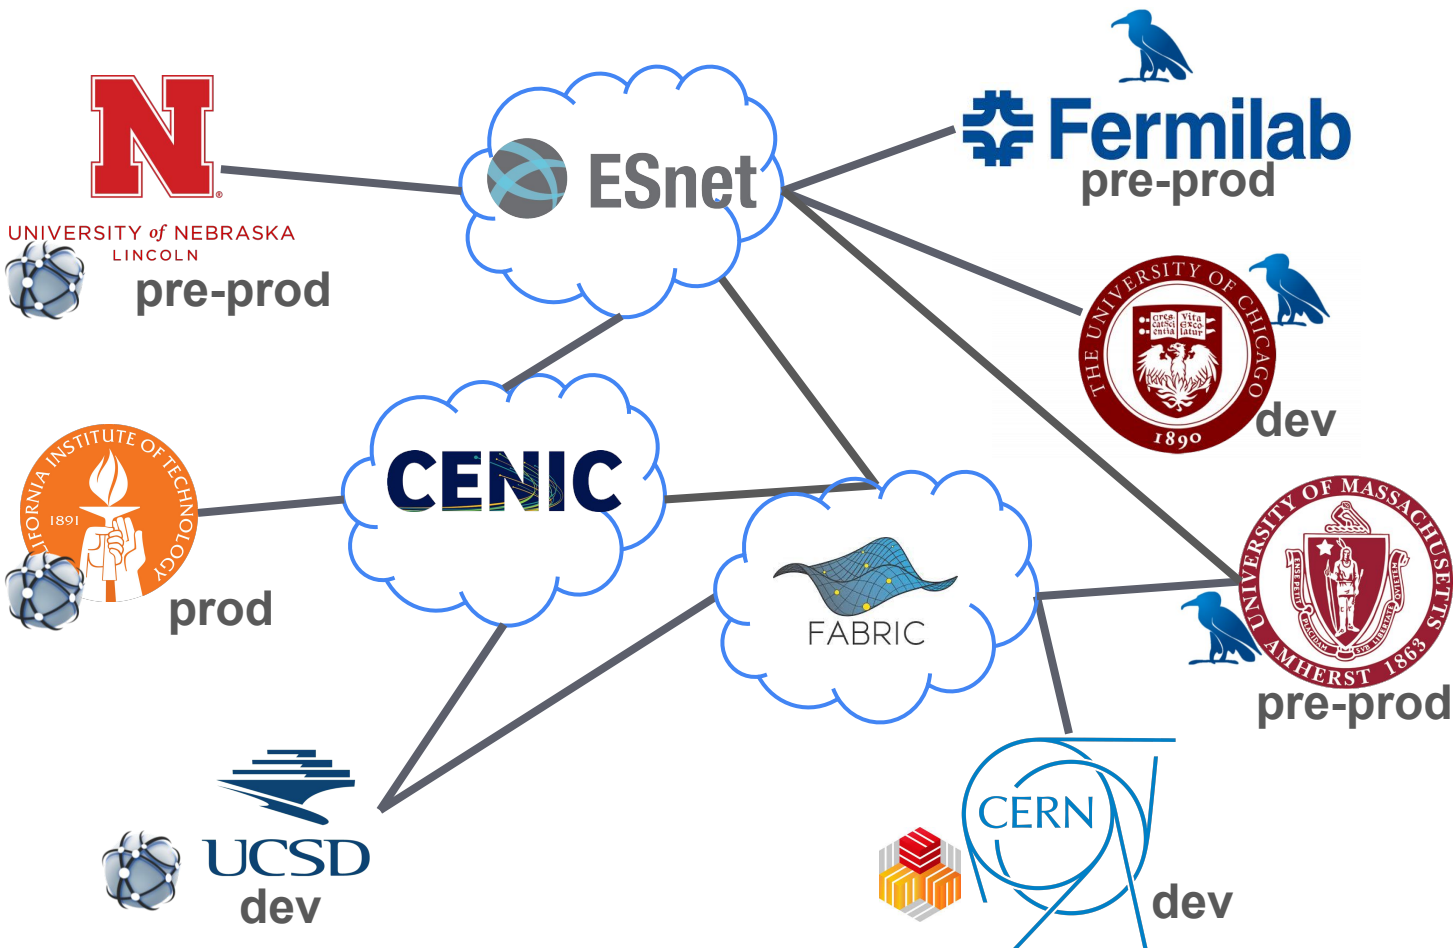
N

UNIVERSITY of NEBRASKA
LINCOLN

pre-prod

ESnet

Fermilab
pre-prod

THE UNIVERSITY OF CHICAGO
Crescat scientia vita excolatur
1890

dev

CENIC

CALIFORNIA INSTITUTE OF TECHNOLOGY
1891

prod

FABRIC

UNIVERSITY OF MASSACHUSETTS AMHERST 1863

pre-prod

UCSD
dev

CERN

dev